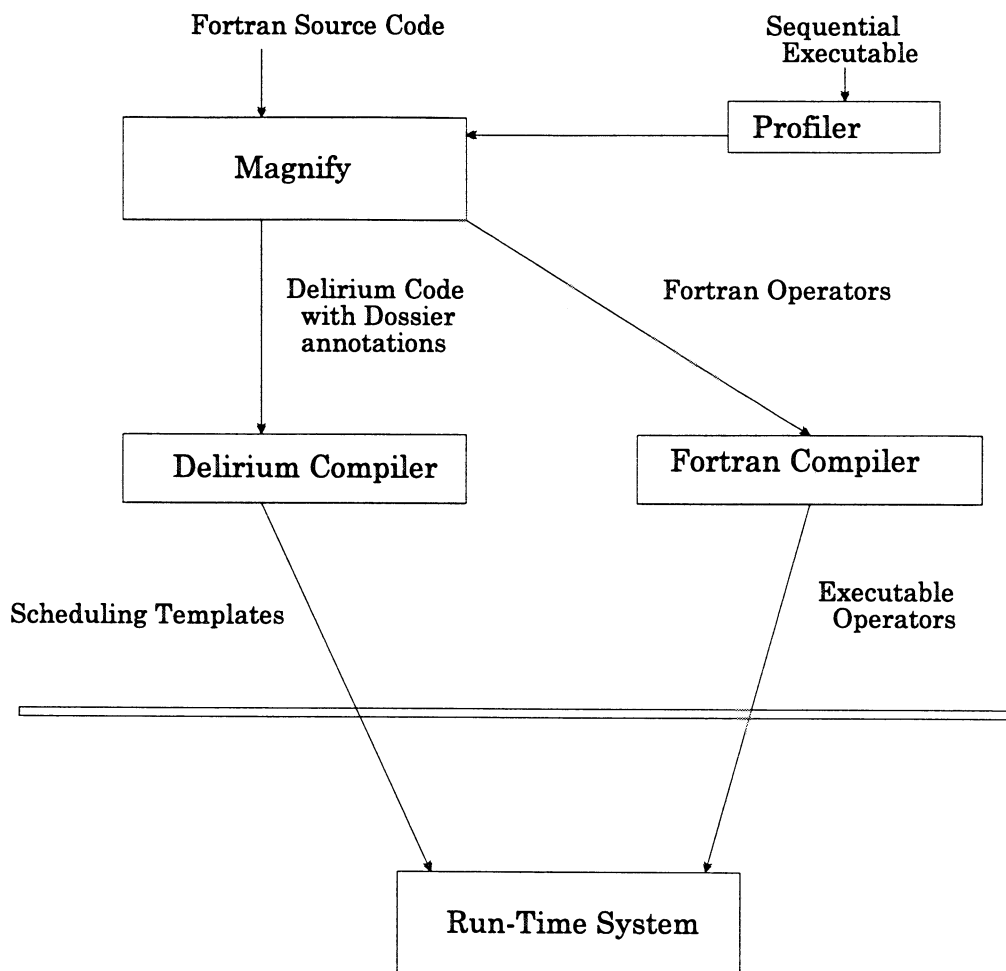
Fortran Source Code

Sequential Executable

Profiler

Magnify

Delirium Code with Dossier annotations

Fortran Operators

Delirium Compiler

Fortran Compiler

Scheduling Templates

Executable Operators

Run-Time System